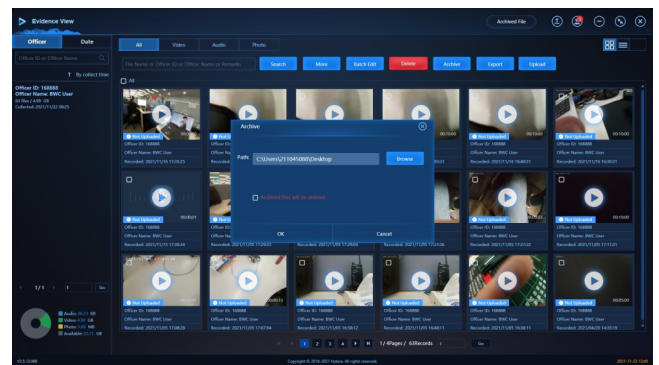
Evidence View

Archived File

Officer

Date

Officer ID or Officer Name

By collect time

Officer ID: 168888
Officer Name: BWC User
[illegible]
Collected: 2021/11/22 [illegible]

All

Video

Audio

Photo

File Name or Officer ID or Officer Name or Remarks

Search

More

Batch Edit

Delete

Archive

Export

Upload

All

Not Uploaded

Officer ID: 168888
Officer Name: BWC User
Recorded: 2021/11/16 17:15:25

Not Uploaded

Officer ID: 168888
Officer Name: BWC User
Recorded: 2021/11/16 16:48:01

Not Uploaded

Officer ID: 168888
Officer Name: BWC User
Recorded: 2021/11/16 16:00:31

Archive

Path: C:\Users\211045088\Desktop

Browse

Archived files will be deleted.

OK

Cancel

Not Uploaded

Officer ID: 168888
Officer Name: BWC User
Recorded: 2021/11/16 17:08:44

Not Uploaded

Officer ID: 168888
Officer Name: BWC User
Recorded: 2021/11/05 17:17:32

Not Uploaded

Officer ID: 168888
Officer Name: BWC User
Recorded: 2021/11/05 17:17:21

1 / 1

Go

Audio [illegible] GB
Video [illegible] GB
Photo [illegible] MB
Available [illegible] GB

Not Uploaded

Officer ID: 168888
Officer Name: BWC User
Recorded: 2021/11/05 17:08:28

Not Uploaded

Officer ID: 168888
Officer Name: BWC User
Recorded: 2021/11/05 17:07:04

Not Uploaded

Officer ID: 168888
Officer Name: BWC User
Recorded: 2021/11/05 16:50:12

Not Uploaded

Officer ID: 168888
Officer Name: BWC User
Recorded: 2021/11/05 16:48:11

Not Uploaded

Officer ID: 168888
Officer Name: BWC User
Recorded: 2021/11/05 16:38:11

Not Uploaded

Officer ID: 168888
Officer Name: BWC User
Recorded: 2021/04/20 14:35:10

1 2 3 4

1/ 4Pages / 63Records

Go

V3.5.12088

Copyright © 2016-2021 Hytera. All rights reserved.

2021-11-22 12:45